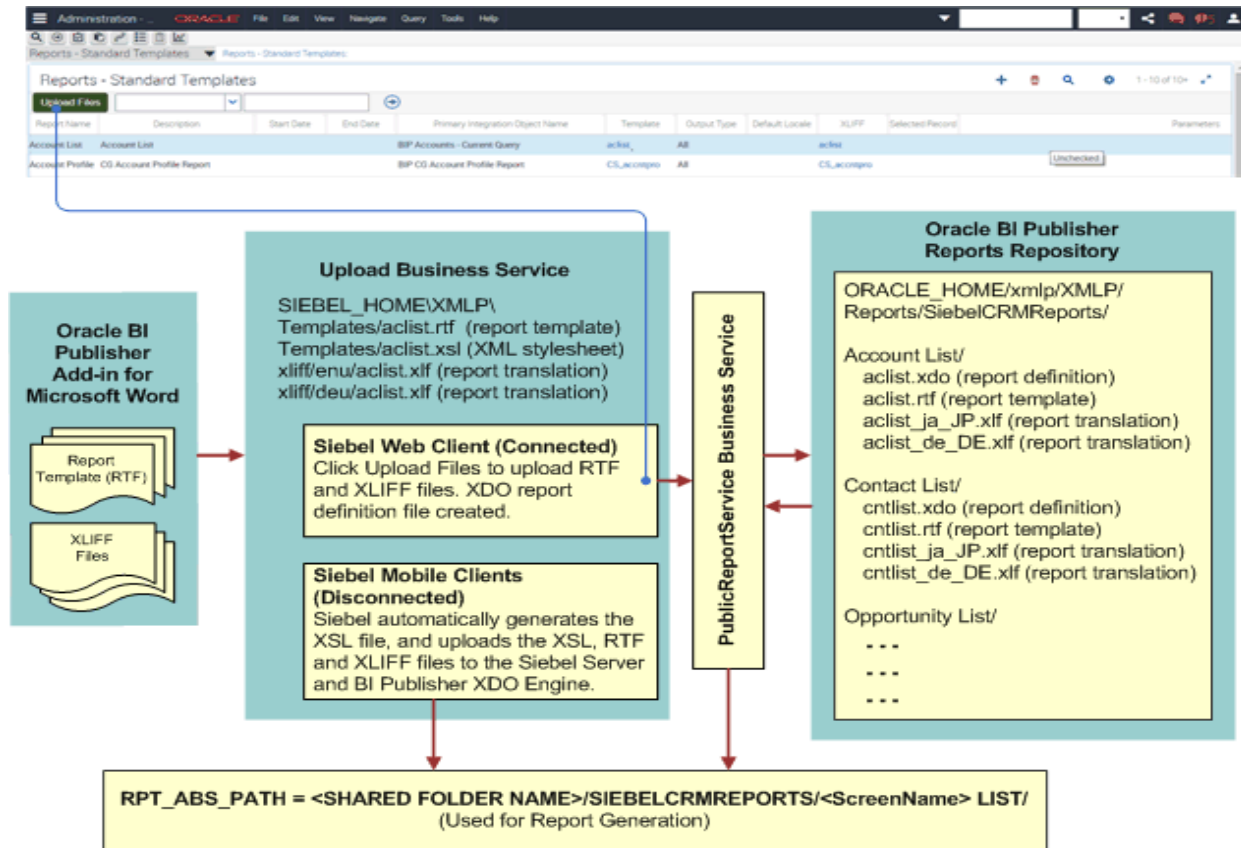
Administration - ... ORACLE File Edit View Navigate Query Tools Help

Reports - Standard Templates ▾ Reports - Standard Templates

Reports - Standard Templates

Upload Files

1 - 10 of 10+

| Report Name | Description | Start Date | End Date | Primary Integration Object Name | Template | Output Type | Default Locale | XLIFF | Selected Record | Parameters |
|---|---|---|---|---|---|---|---|---|---|---|
| Account List | Account List | | | BIP Accounts - Current Query | aclist | All | | aclist | | |
| Account Profile | CG Account Profile Report | | | BIP CG Account Profile Report | CS_accntpro | All | | CS_accntpro | Unchecked | |

Oracle BI Publisher Add-in for Microsoft Word

Report Template (RTF)

XLIFF Files

Upload Business Service

SIEBEL_HOME\XMLP\
Templates/aclist.rtf (report template)
Templates/aclist.xsl (XML stylesheet)
xliff/enu/aclist.xlf (report translation)
xliff/deu/aclist.xlf (report translation)

Siebel Web Client (Connected)
Click Upload Files to upload RTF and XLIFF files. XDO report definition file created.

Siebel Mobile Clients (Disconnected)
Siebel automatically generates the XSL file, and uploads the XSL, RTF and XLIFF files to the Siebel Server and BI Publisher XDO Engine.

PublicReportService Business Service

Oracle BI Publisher Reports Repository

ORACLE_HOME/xmlp/XMLP/
Reports/SiebelCRMReports/

Account List/
aclist.xdo (report definition)
aclist.rtf (report template)
aclist_ja_JP.xlf (report translation)
aclist_de_DE.xlf (report translation)

Contact List/
cntlist.xdo (report definition)
cntlist.rtf (report template)
cntlist_ja_JP.xlf (report translation)
cntlist_de_DE.xlf (report translation)

Opportunity List/
- - -
- - -
- - -

RPT_ABS_PATH = <SHARED FOLDER NAME>/SIEBELCRMREPORTS/<ScreenName> LIST/
(Used for Report Generation)